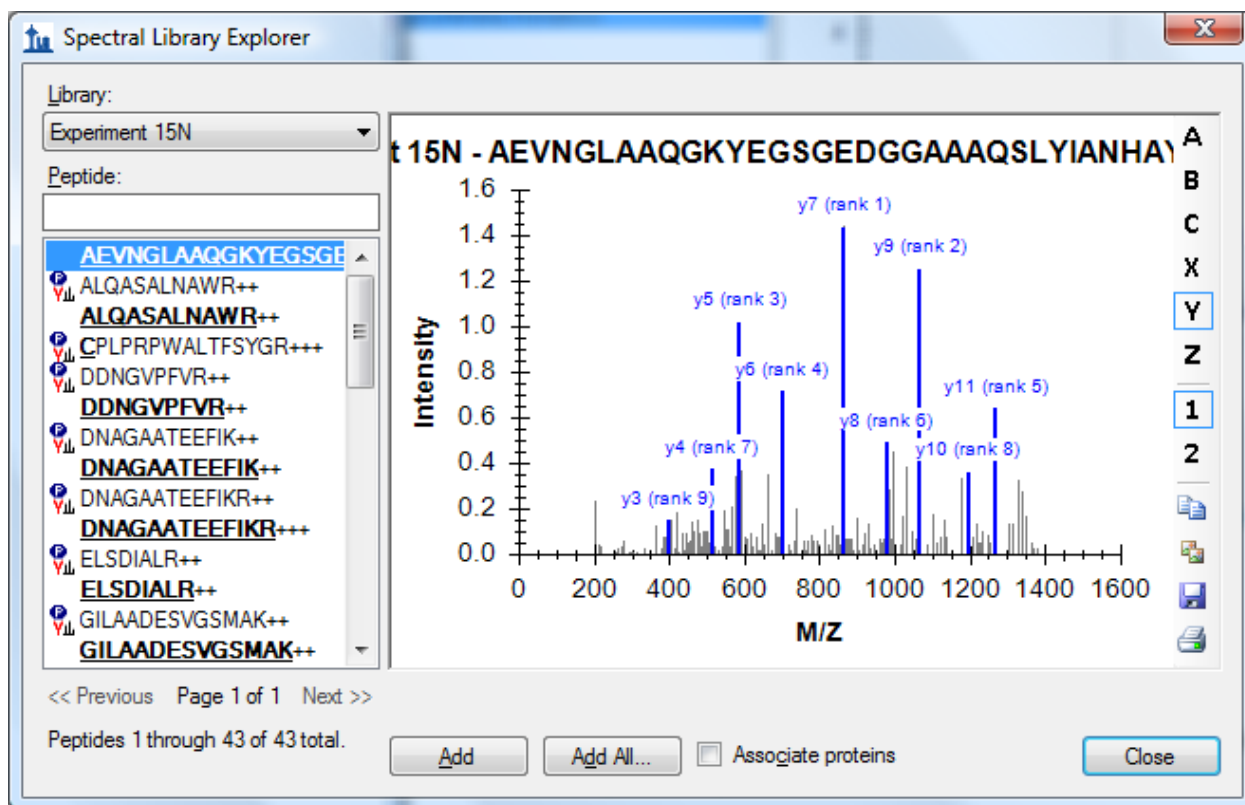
Spectral Library Explorer

Library:
Experiment 15N

Peptide:

AEVNGLAAQGKYEGSGE
ALQASALNAWR++
ALQASALNAWR++
CPLPRPWALTFSYGR+++
DDNGVPFVR++
DDNGVPFVR++
DNAGAATEEFIK++
DNAGAATEEFIK++
DNAGAATEEFIKR++
DNAGAATEEFIKR+++
ELSDIALR++
ELSDIALR++
GILAADESVGSMAK++
GILAADESVGSMAK++

<< Previous Page 1 of 1 Next >>

Peptides 1 through 43 of 43 total.

t 15N - AEVNGLAAQGKYEGSGEDGGAAAQSLYIANHA

Intensity
1.6
1.4
1.2
1.0
0.8
0.6
0.4
0.2
0.0

y7 (rank 1)
y9 (rank 2)
y5 (rank 3)
y6 (rank 4)
y11 (rank 5)
y8 (rank 6)
y4 (rank 7)
y10 (rank 8)
y3 (rank 9)

0 200 400 600 800 1000 1200 1400 1600
M/Z

A
B
C
X
Y
Z
1
2

Add
Add All...
Associate proteins
Close